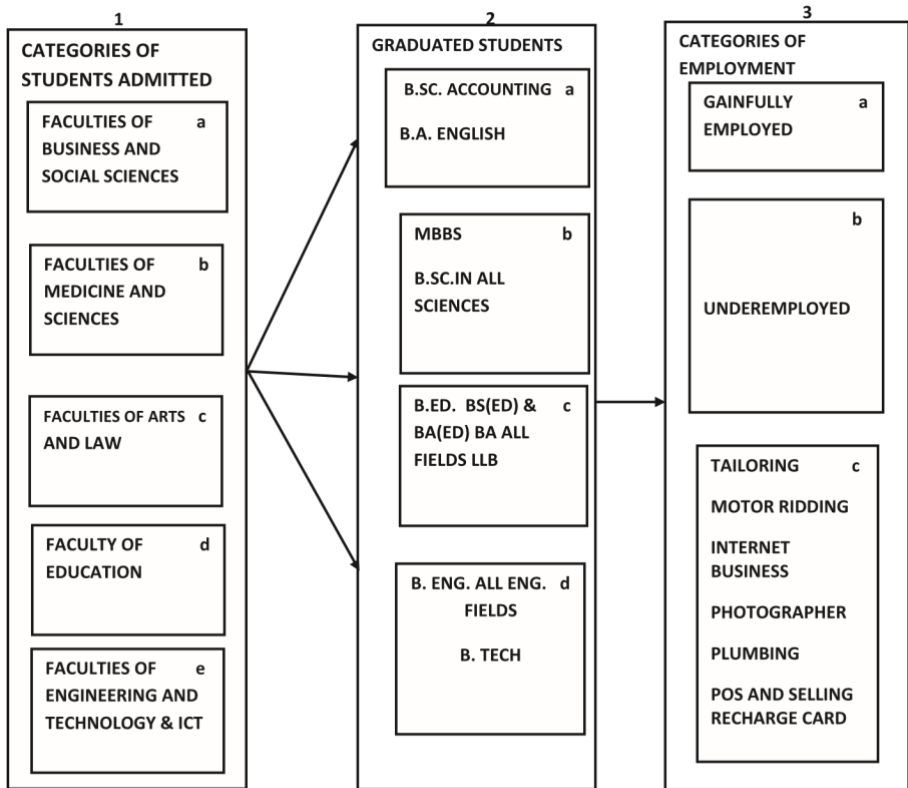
1

CATEGORIES OF STUDENTS ADMITTED

FACULTIES OF BUSINESS AND SOCIAL SCIENCES a

FACULTIES OF MEDICINE AND SCIENCES b

FACULTIES OF ARTS AND LAW c

FACULTY OF EDUCATION d

FACULTIES OF ENGINEERING AND TECHNOLOGY & ICT e

2

GRADUATED STUDENTS

B.SC. ACCOUNTING a

B.A. ENGLISH

MBBS b

B.SC.IN ALL SCIENCES

B.ED. BS(ED) & BA(ED) BA ALL FIELDS LLB c

B. ENG. ALL ENG. FIELDS d

B. TECH

3

CATEGORIES OF EMPLOYMENT

GAINFULLY EMPLOYED a

b

UNDEREMPLOYED

TAILORING c

MOTOR RIDDING

INTERNET BUSINESS

PHOTOGRAPHER

PLUMBING

POS AND SELLING RECHARGE CARD